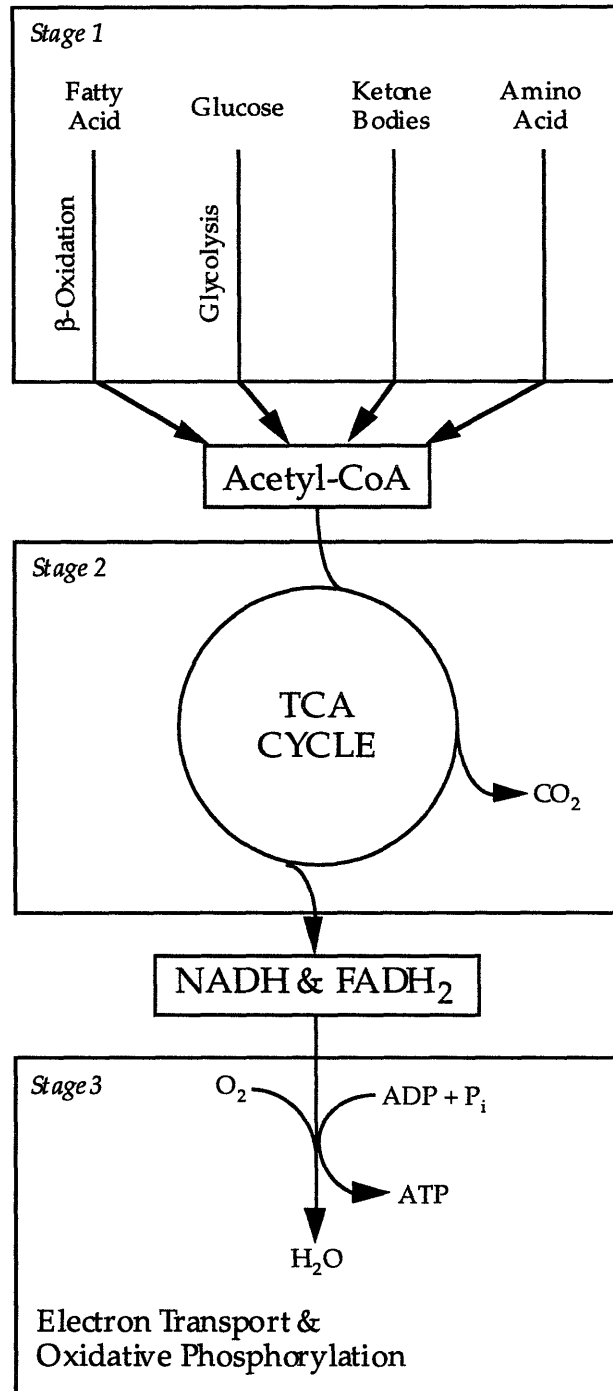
Stage 1

Fatty Acid

Glucose

Ketone Bodies

Amino Acid

β-Oxidation

Glycolysis

Acetyl-CoA

Stage 2

TCA CYCLE

$CO_2$

NADH & $FADH_2$

Stage 3

$O_2$

ADP + $P_i$

ATP

$H_2O$

Electron Transport & Oxidative Phosphorylation